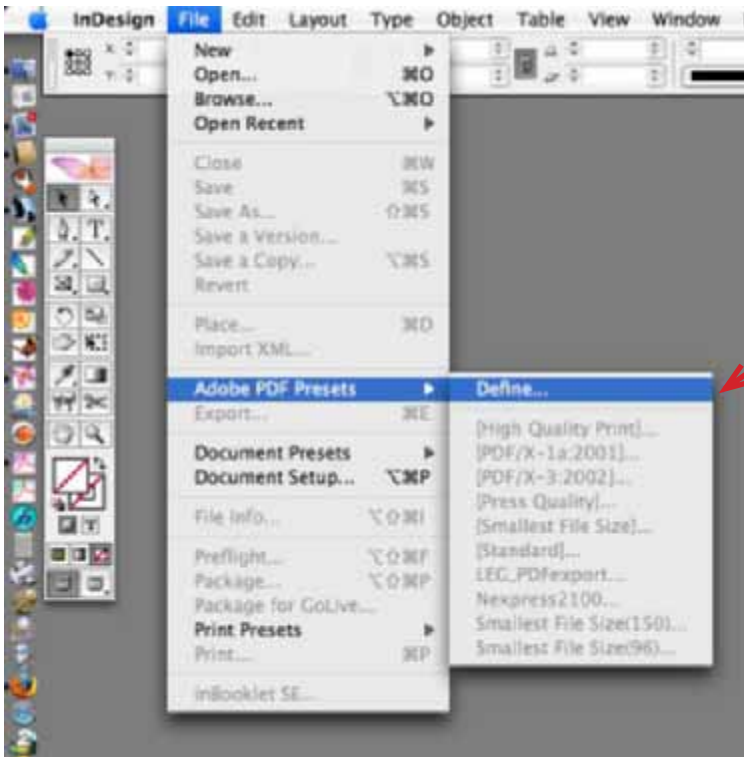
InDesign File Edit Layout Type Object Table View Window

X
Y

New
Open... ⌘O
Browse... ⌥⌘O
Open Recent

Close ⌘W
Save ⌘S
Save As... ⇧⌘S
Save a Version...
Save a Copy... ⌥⌘S
Revert

Place... ⌘D
Import XML...

Adobe PDF Presets
Export... ⌘E

Document Presets
Document Setup... ⌥⌘P

File Info... ⌥⇧⌘I

Preflight... ⌥⇧⌘F
Package... ⌥⇧⌘P
Package for GoLive...
Print Presets
Print... ⌘P

InBooklet SE...

Define...

[High Quality Print]...
[PDF/X-1a:2001]...
[PDF/X-3:2002]...
[Press Quality]...
[Smallest File Size]...
[Standard]...
LEC_PDFexport...
Nexpress2100...
Smallest File Size(150)...
Smallest File Size(96)...